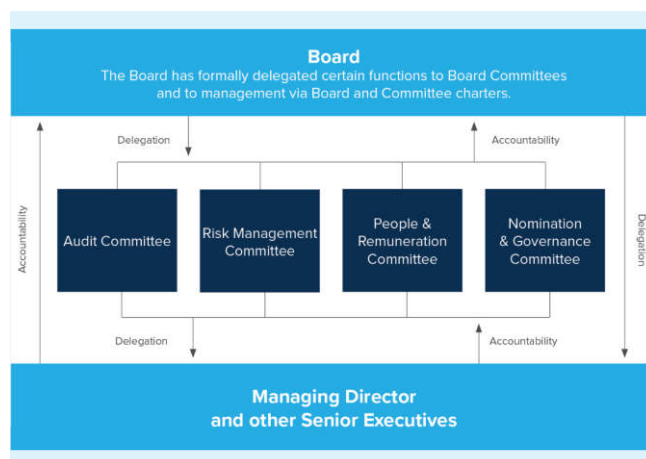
Board
The Board has formally delegated certain functions to Board Committees and to management via Board and Committee charters.

Delegation

Accountability

Accountability

Audit Committee

Risk Management Committee

People & Remuneration Committee

Nomination & Governance Committee

Delegation

Delegation

Accountability

Managing Director and other Senior Executives